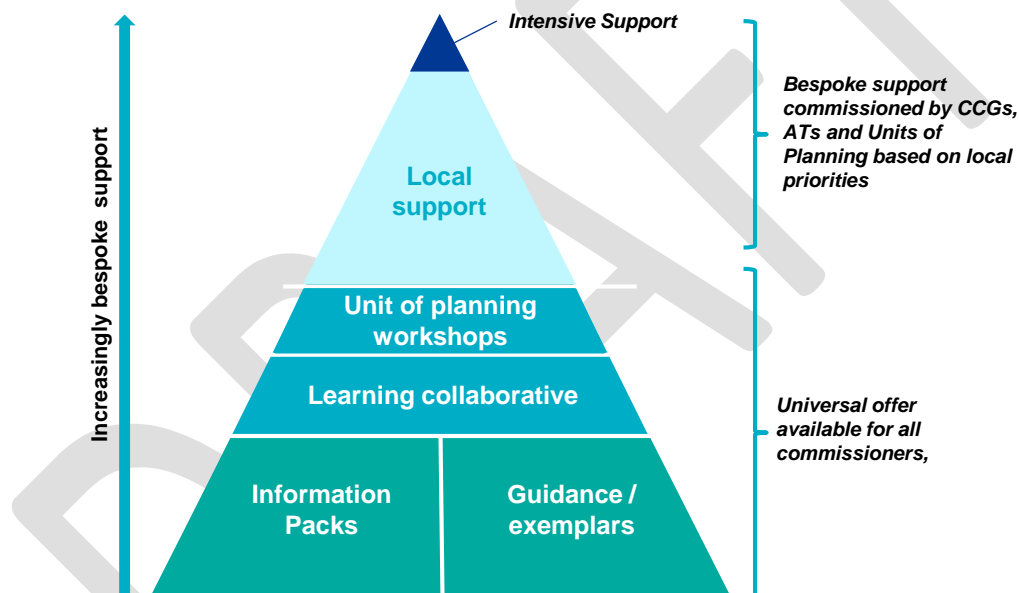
Increasingly bespoke support

Intensive Support

Local support

Unit of planning workshops

Learning collaborative

Information Packs

Guidance / exemplars

Bespoke support commissioned by CCGs, ATs and Units of Planning based on local priorities

Universal offer available for all commissioners,

DRAFT